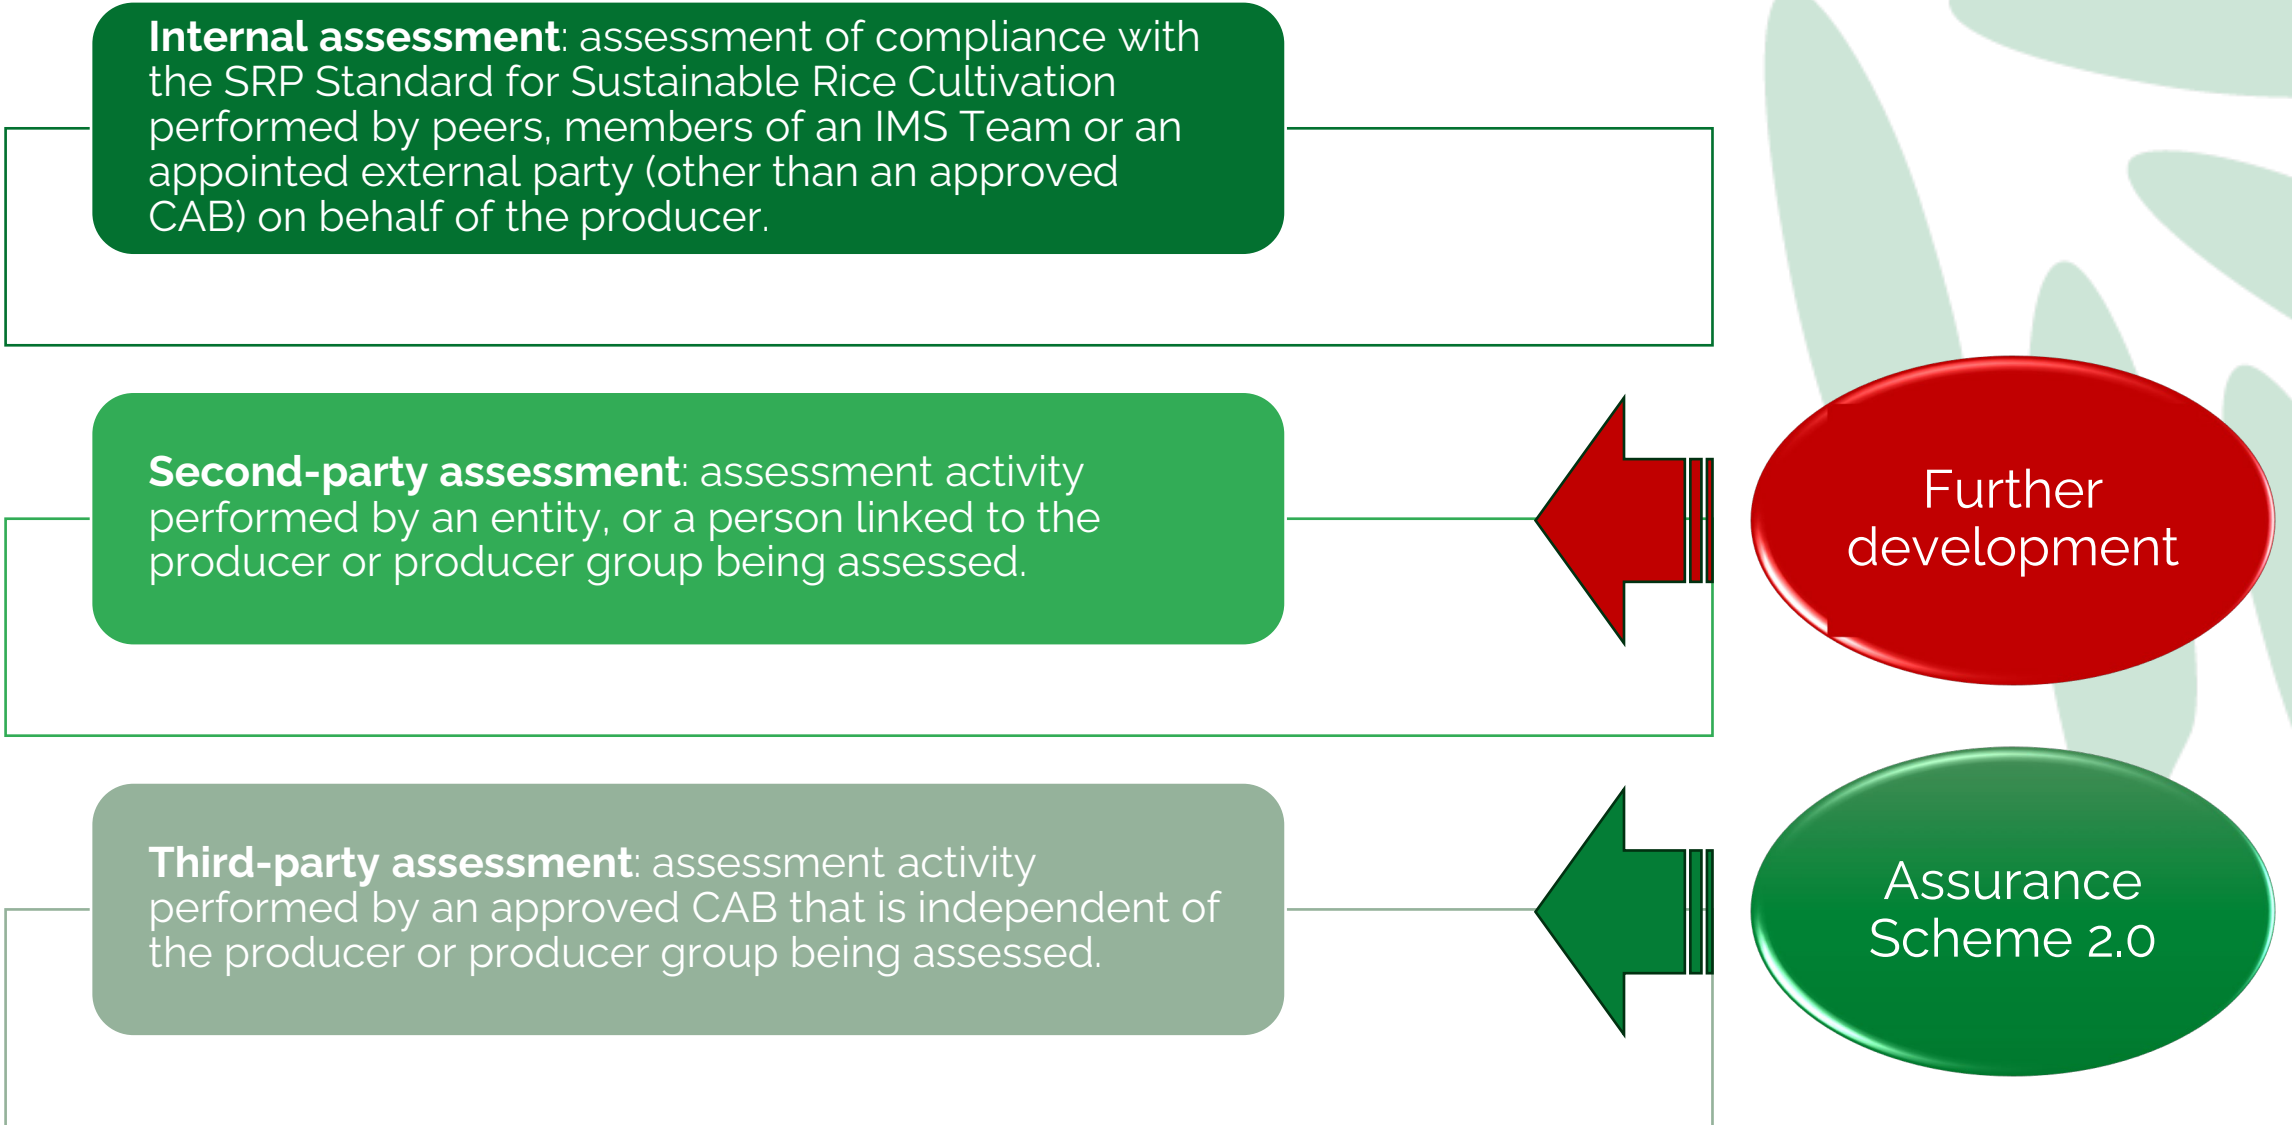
**Internal assessment**: assessment of compliance with the SRP Standard for Sustainable Rice Cultivation performed by peers, members of an IMS Team or an appointed external party (other than an approved CAB) on behalf of the producer.

**Second-party assessment**: assessment activity performed by an entity, or a person linked to the producer or producer group being assessed.

Further development

**Third-party assessment**: assessment activity performed by an approved CAB that is independent of the producer or producer group being assessed.

Assurance Scheme 2.0